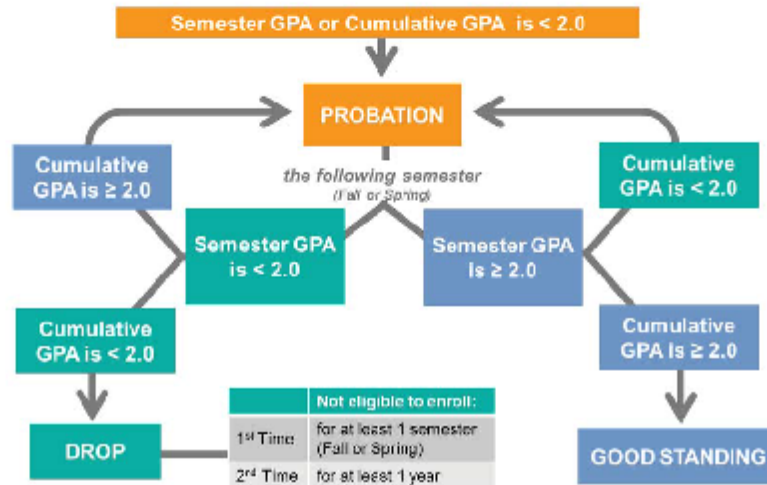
Semester GPA or Cumulative GPA is < 2.0

PROBATION

the following semester
(Fall or Spring)

Cumulative GPA is ≥ 2.0

Semester GPA is < 2.0

Semester GPA is ≥ 2.0

Cumulative GPA is < 2.0

Cumulative GPA is < 2.0

Cumulative GPA is ≥ 2.0

DROP

| | Not eligible to enroll: |
|---|---|
| 1st Time | for at least 1 semester (Fall or Spring) |
| 2nd Time | for at least 1 year |

GOOD STANDING